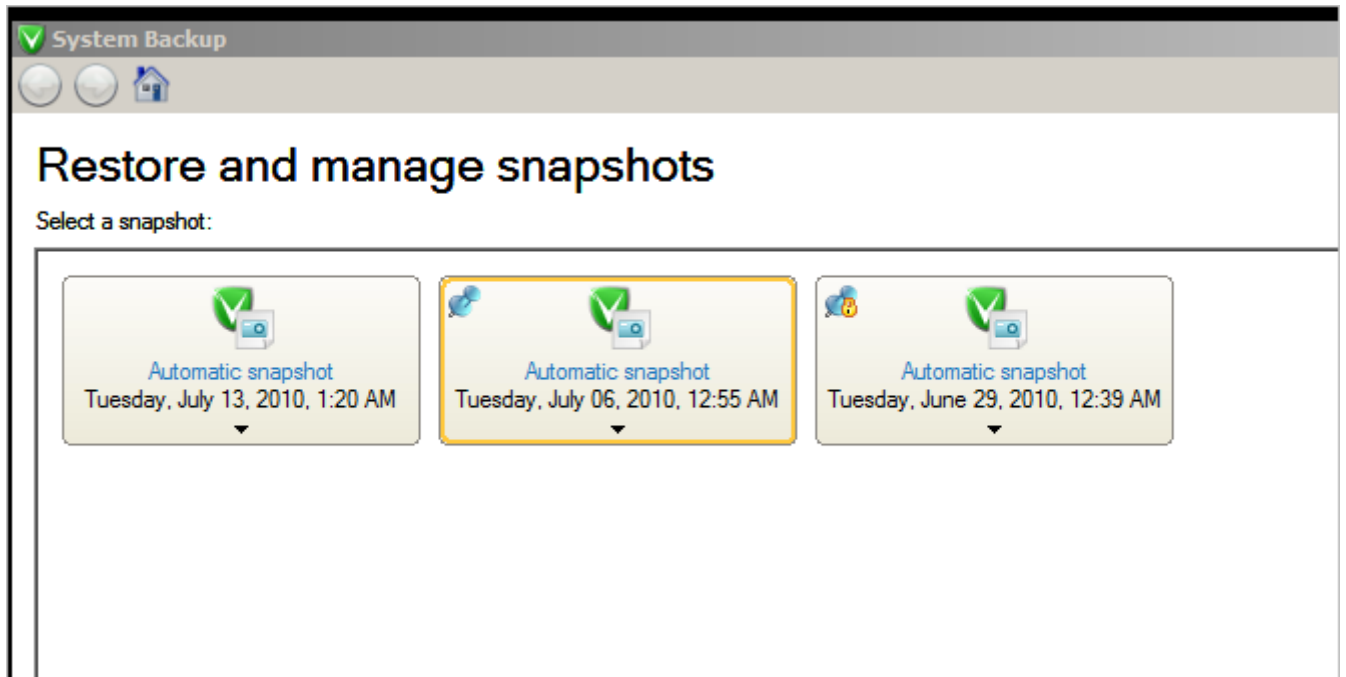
System Backup

Restore and manage snapshots

Select a snapshot:

Automatic snapshot
Tuesday, July 13, 2010, 1:20 AM

Automatic snapshot
Tuesday, July 06, 2010, 12:55 AM

Automatic snapshot
Tuesday, June 29, 2010, 12:39 AM